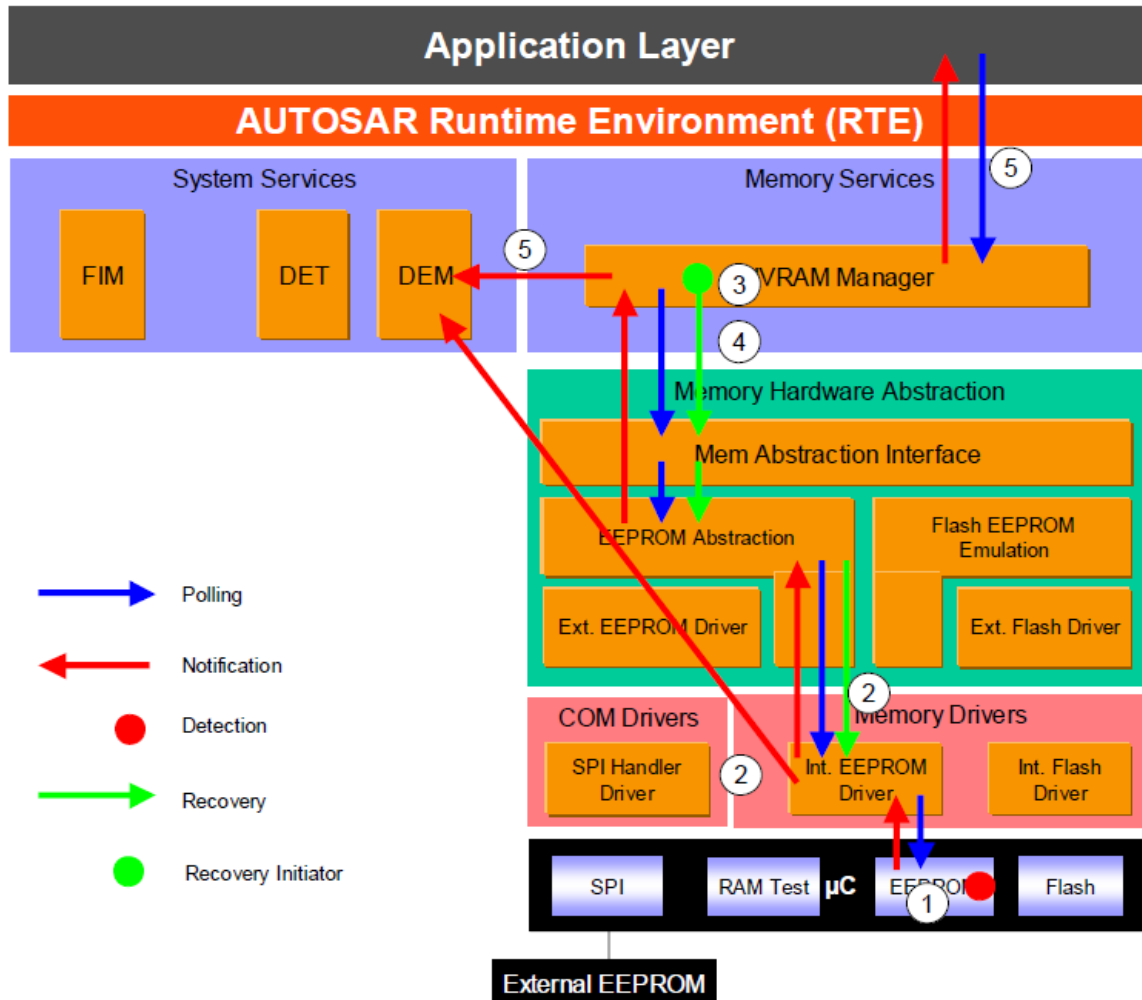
Application Layer

AUTOSAR Runtime Environment (RTE)

System Services

FIM

DET

DEM

Memory Services

5

5

NVRAM Manager

3

4

Memory Hardware Abstraction

Mem Abstraction Interface

EEPROM Abstraction

Flash EEPROM Emulation

Ext. EEPROM Driver

Ext. Flash Driver

Polling

Notification

Detection

Recovery

Recovery Initiator

COM Drivers

Memory Drivers

2

SPI Handler Driver

2

Int. EEPROM Driver

Int. Flash Driver

SPI

RAM Test

µC

EEPROM

Flash

1

External EEPROM